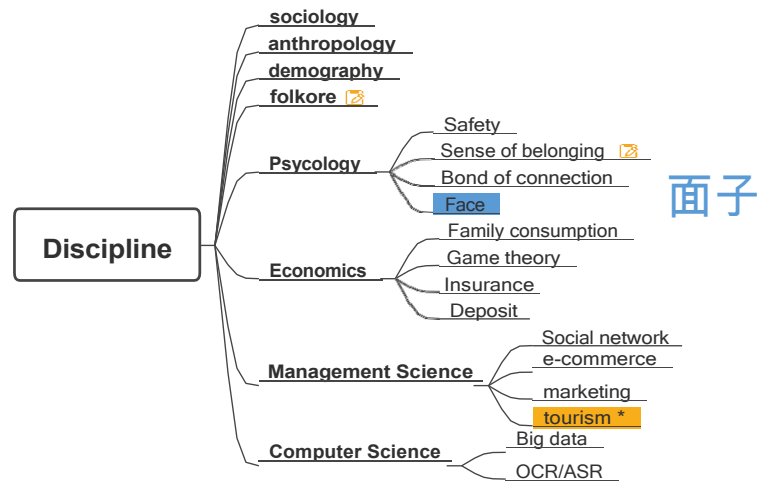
Discipline

sociology

anthropology

demography

folkore

Psycology

Safety

Sense of belonging

Bond of connection

Face

面子

Economics

Family consumption

Game theory

Insurance

Deposit

Management Science

Social network

e-commerce

marketing

tourism *

Computer Science

Big data

OCR/ASR